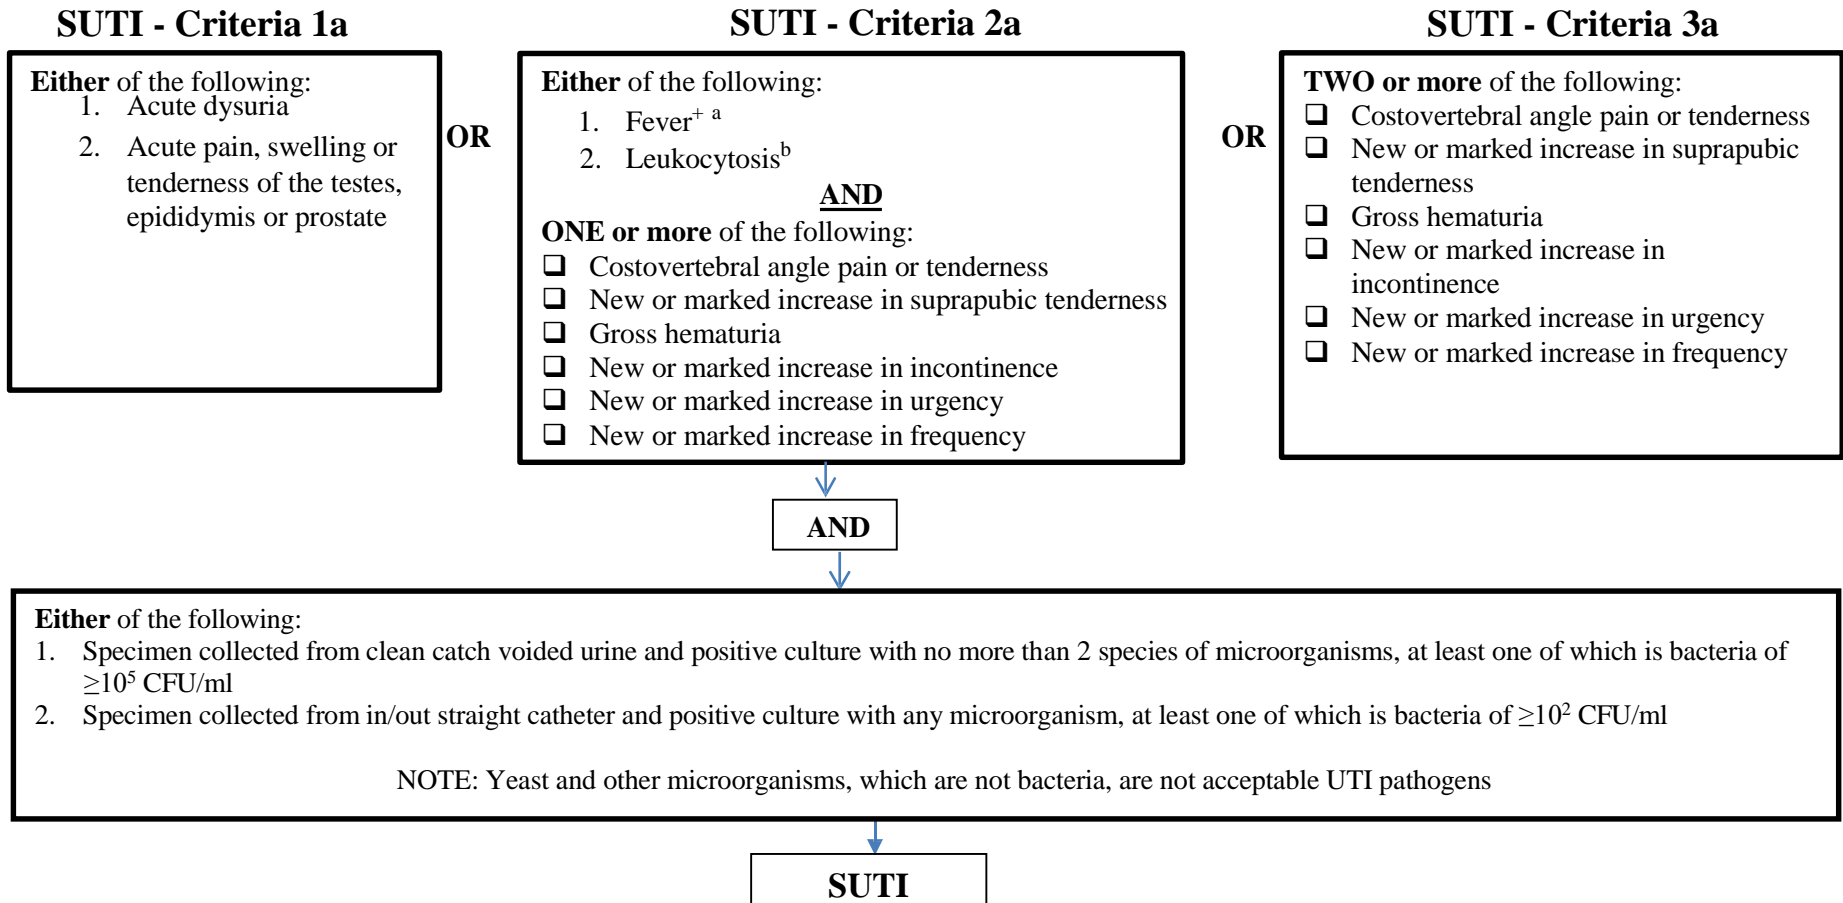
SUTI - Criteria 1a

Either of the following:
1. Acute dysuria
2. Acute pain, swelling or tenderness of the testes, epididymis or prostate

OR

SUTI - Criteria 2a

Either of the following:
1. Fever$^{+ a}$
2. Leukocytosis$^{b}$

AND

ONE or more of the following:
❑ Costovertebral angle pain or tenderness
❑ New or marked increase in suprapubic tenderness
❑ Gross hematuria
❑ New or marked increase in incontinence
❑ New or marked increase in urgency
❑ New or marked increase in frequency

OR

SUTI - Criteria 3a

TWO or more of the following:
❑ Costovertebral angle pain or tenderness
❑ New or marked increase in suprapubic tenderness
❑ Gross hematuria
❑ New or marked increase in incontinence
❑ New or marked increase in urgency
❑ New or marked increase in frequency

AND

Either of the following:
1. Specimen collected from clean catch voided urine and positive culture with no more than 2 species of microorganisms, at least one of which is bacteria of $\geq 10^5$ CFU/ml
2. Specimen collected from in/out straight catheter and positive culture with any microorganism, at least one of which is bacteria of $\geq 10^2$ CFU/ml

NOTE: Yeast and other microorganisms, which are not bacteria, are not acceptable UTI pathogens

SUTI